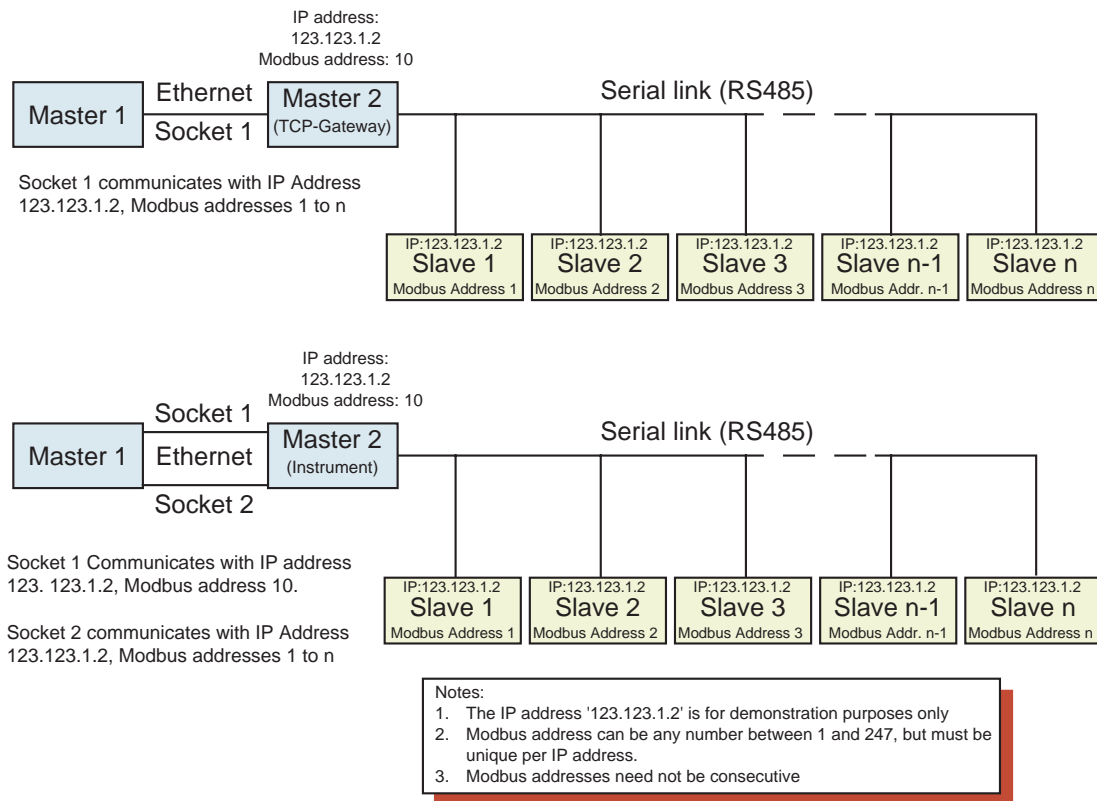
IP address:
123.123.1.2
Modbus address: 10

Master 1

Ethernet

Socket 1

Master 2
(TCP-Gateway)

Serial link (RS485)

Socket 1 communicates with IP Address 123.123.1.2, Modbus addresses 1 to n

IP:123.123.1.2
Slave 1
Modbus Address 1

IP:123.123.1.2
Slave 2
Modbus Address 2

IP:123.123.1.2
Slave 3
Modbus Address 3

IP:123.123.1.2
Slave n-1
Modbus Addr. n-1

IP:123.123.1.2
Slave n
Modbus Address n

IP address:
123.123.1.2
Modbus address: 10

Socket 1

Master 1

Ethernet

Socket 2

Master 2
(Instrument)

Serial link (RS485)

Socket 1 Communicates with IP address 123. 123.1.2, Modbus address 10.

Socket 2 communicates with IP Address 123.123.1.2, Modbus addresses 1 to n

IP:123.123.1.2
Slave 1
Modbus Address 1

IP:123.123.1.2
Slave 2
Modbus Address 2

IP:123.123.1.2
Slave 3
Modbus Address 3

IP:123.123.1.2
Slave n-1
Modbus Addr. n-1

IP:123.123.1.2
Slave n
Modbus Address n

Notes:
1. The IP address '123.123.1.2' is for demonstration purposes only
2. Modbus address can be any number between 1 and 247, but must be unique per IP address.
3. Modbus addresses need not be consecutive